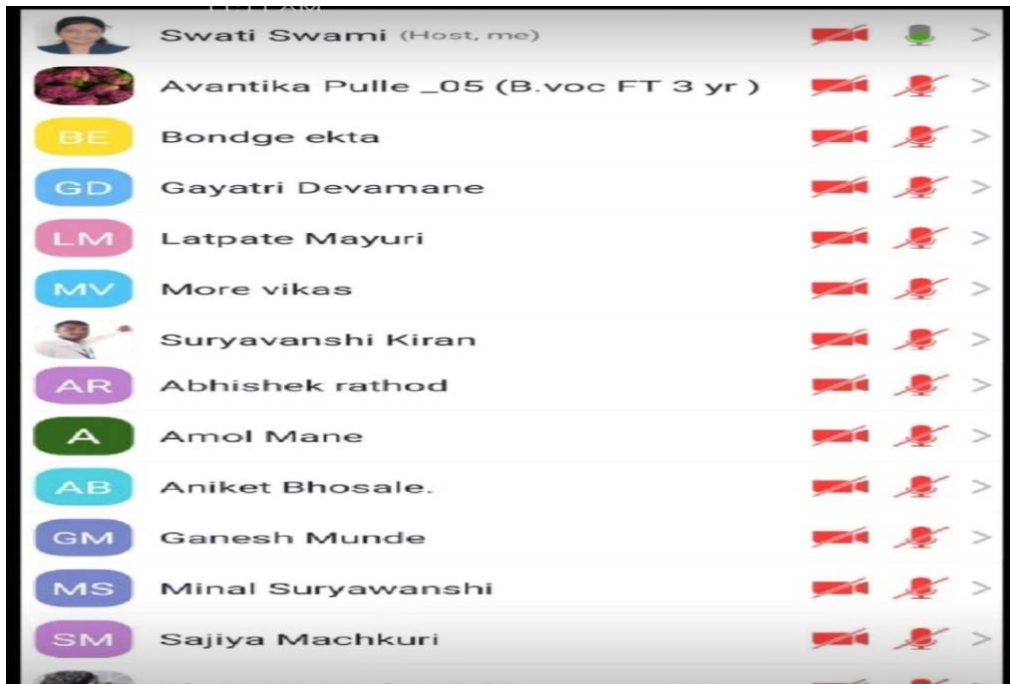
Swati Swami (Host, me)

Avantika Pulle _05 (B.voc FT 3 yr )

BE Bondge ekta

GD Gayatri Devamane

LM Latpate Mayuri

MV More vikas

Suryavanshi Kiran

AR Abhishek rathod

A Amol Mane

AB Aniket Bhosale.

GM Ganesh Munde

MS Minal Suryawanshi

SM Sajiya Machkuri